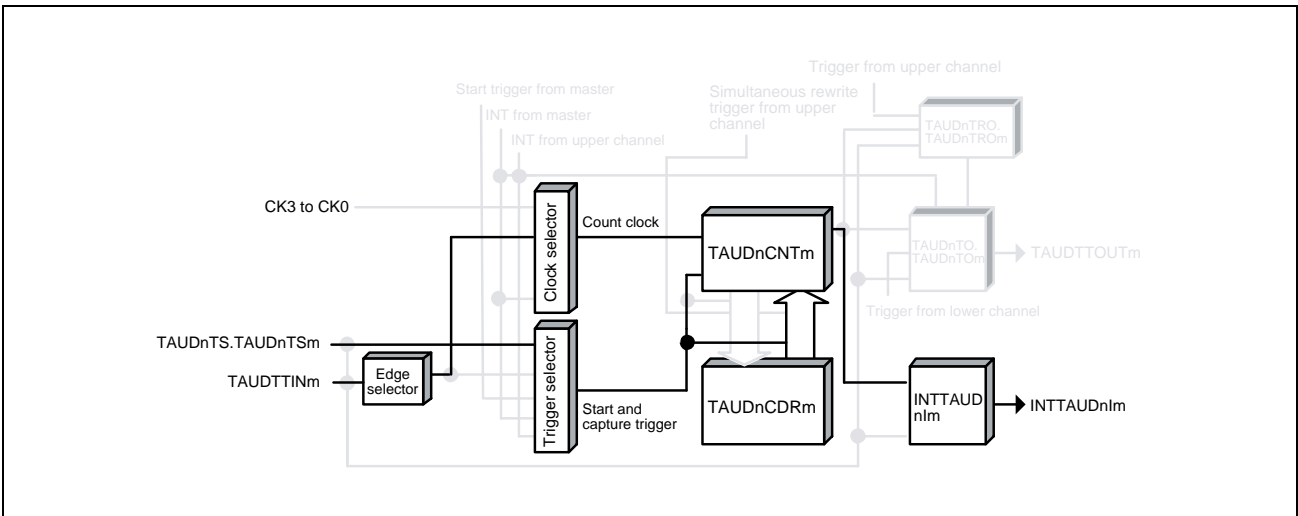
Start trigger from master
INT from master
INT from upper channel
Simultaneous rewrite trigger from upper channel
Trigger from upper channel
TAUDnTRO. TAUDnTROm
CK3 to CK0
Clock selector
Count clock
TAUDnCNTm
TAUDnTO. TAUDnTOm
TAUDTTOUTm
Trigger from lower channel
TAUDnTS.TAUDnTSm
Trigger selector
TAUDTTINm
Edge selector
Start and capture trigger
TAUDnCDRm
INTTAUDnIm
INTTAUDnIm